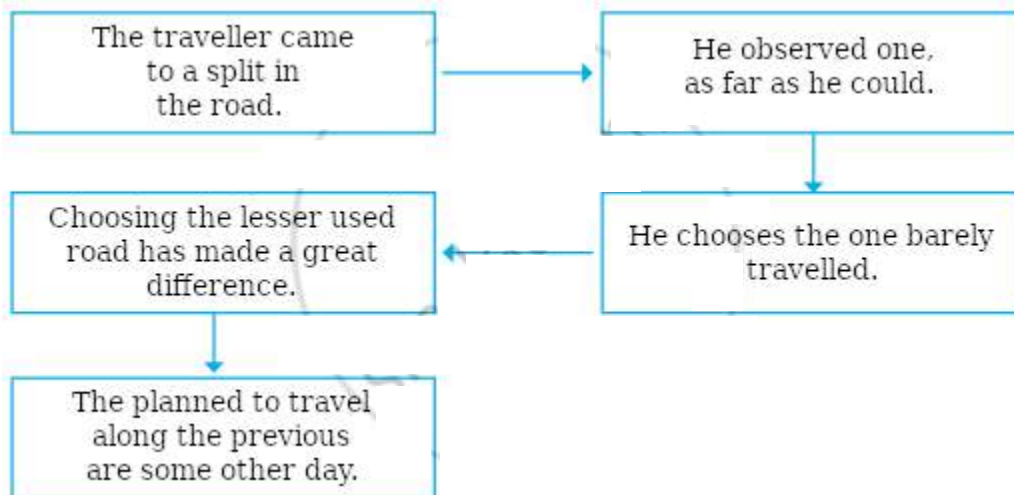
The traveller came to a split in the road.

He observed one, as far as he could.

He chooses the one barely travelled.

Choosing the lesser used road has made a great difference.

The planned to travel along the previous are some other day.